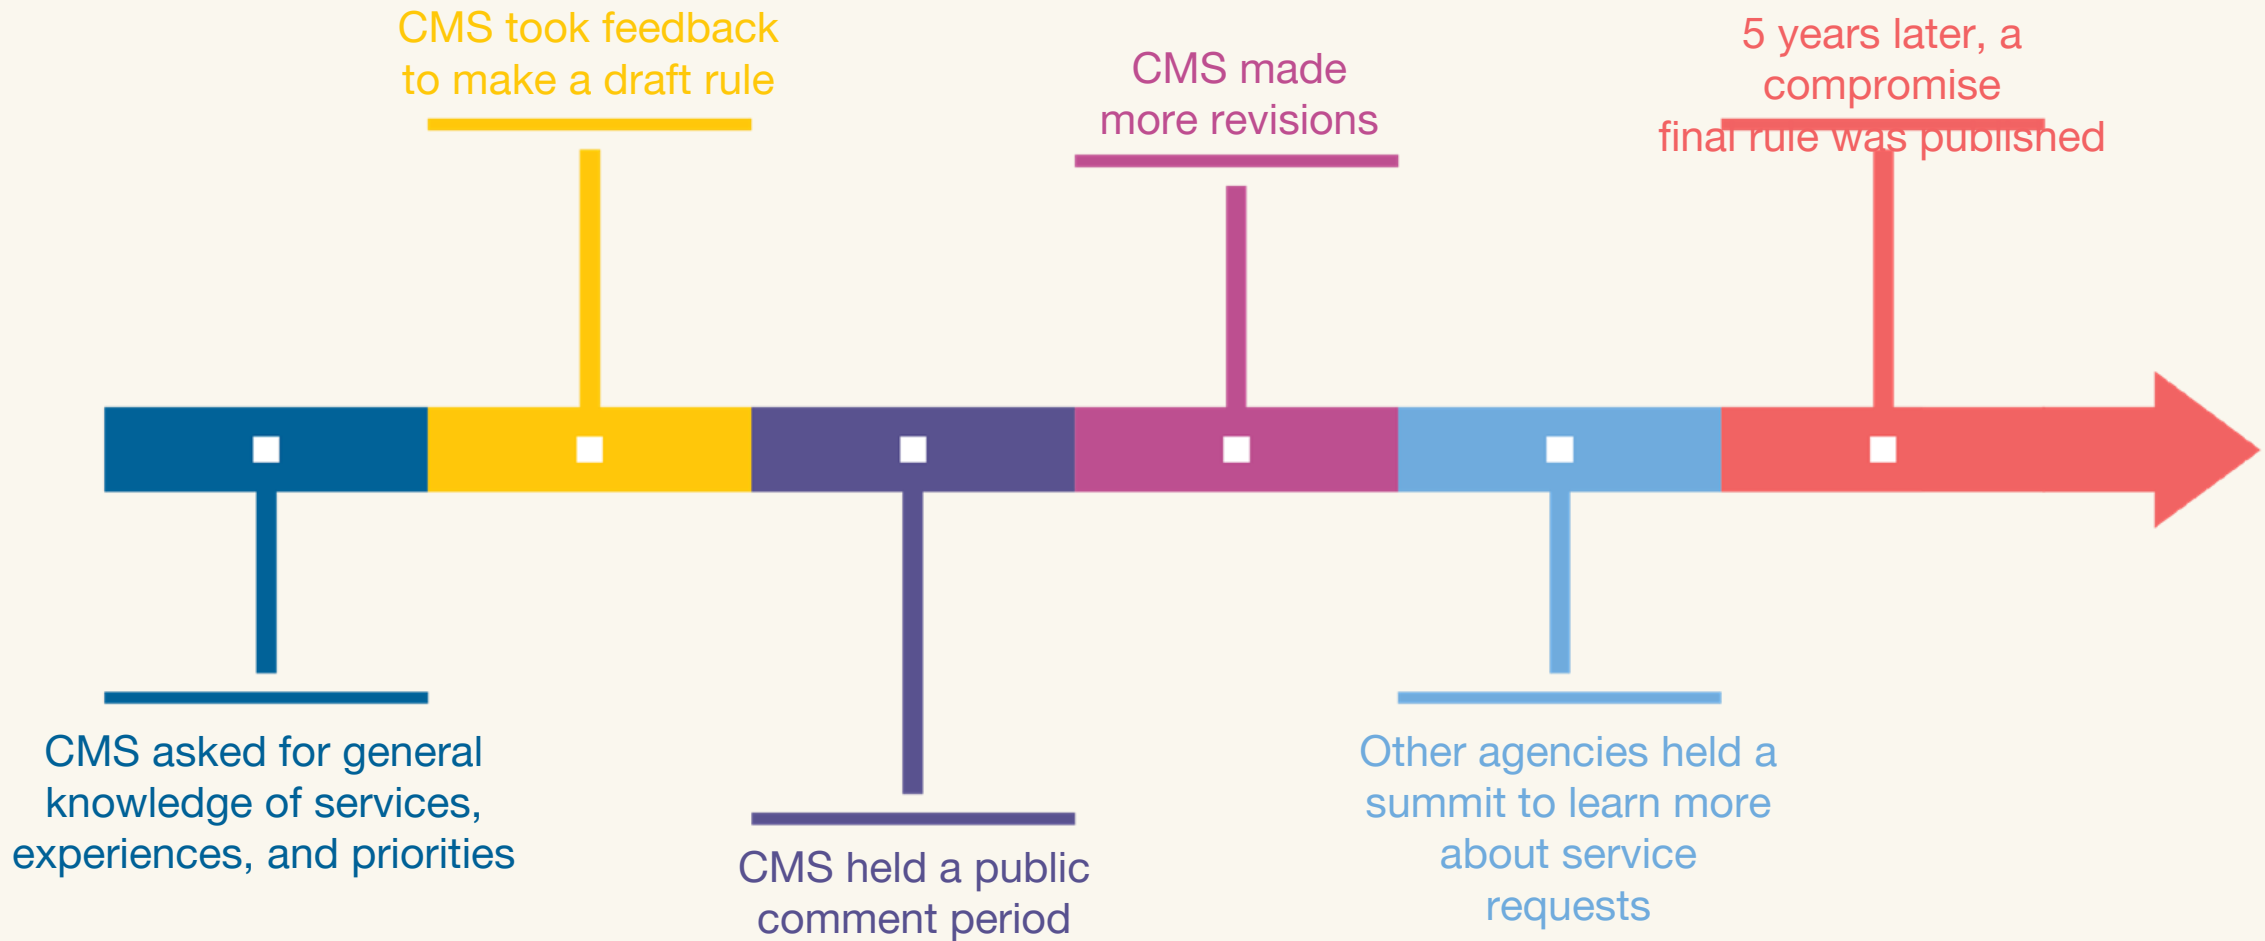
CMS took feedback to make a draft rule

CMS made more revisions

5 years later, a compromise final rule was published

CMS asked for general knowledge of services, experiences, and priorities

CMS held a public comment period

Other agencies held a summit to learn more about service requests